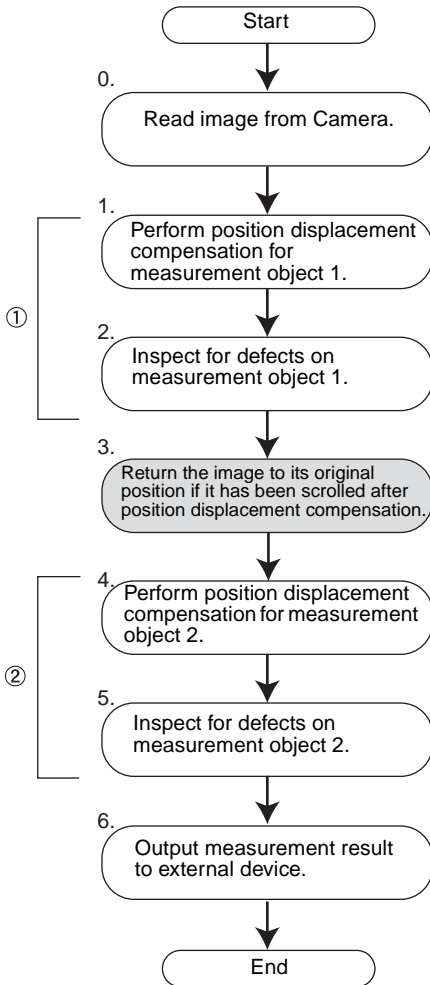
Start

0.
Read image from Camera.

1.
Perform position displacement compensation for measurement object 1.

①

2.
Inspect for defects on measurement object 1.

3.
Return the image to its original position if it has been scrolled after position displacement compensation.

4.
Perform position displacement compensation for measurement object 2.

②

5.
Inspect for defects on measurement object 2.

6.
Output measurement result to external device.

End